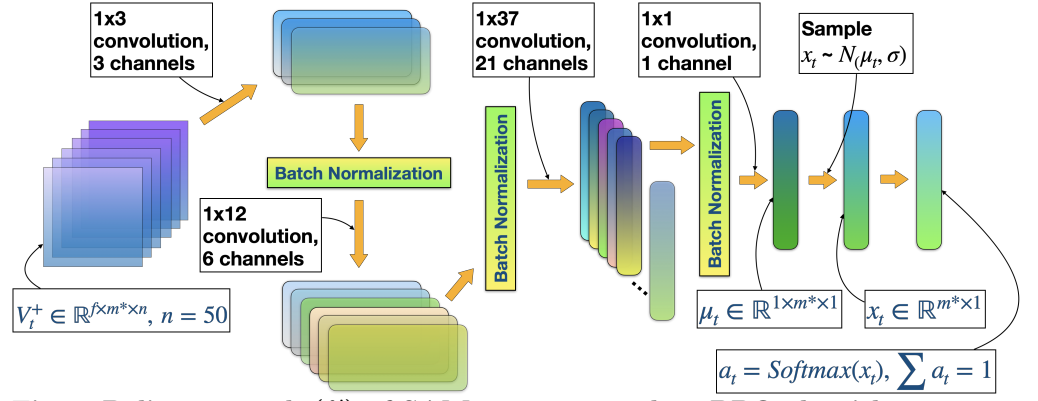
1x3 convolution, 3 channels

Batch Normalization

1x12 convolution, 6 channels

$V_t^+ \in \mathbb{R}^{f \times m^* \times n}$, $n = 50$

Batch Normalization

1x37 convolution, 21 channels

1x1 convolution, 1 channel

Batch Normalization

Sample $x_t \sim N(\mu_t, \sigma)$

$\mu_t \in \mathbb{R}^{1 \times m^* \times 1}$

$x_t \in \mathbb{R}^{m^* \times 1}$

$a_t = Softmax(x_t)$, $\sum a_t = 1$